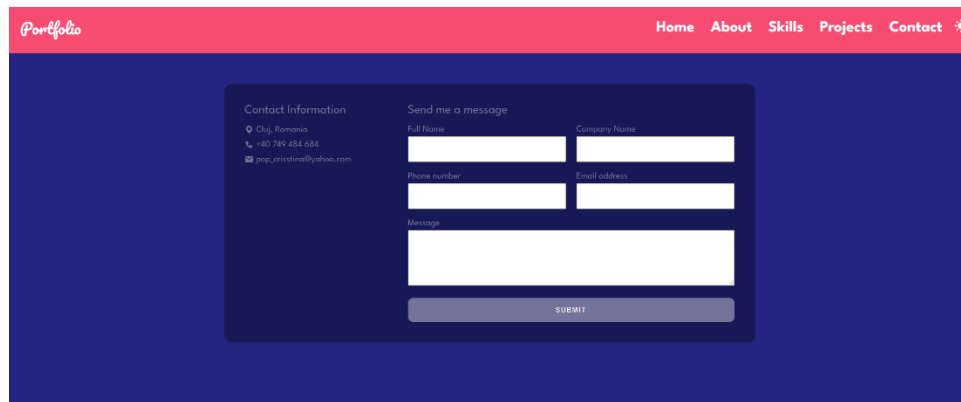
Portfolio

Home About Skills Projects Contact

Contact Information

Cluj, Romania

+40 749 484 684

pop_crisstina@yahoo.com

Send me a message

Full Name

Company Name

Phone number

Email address

Message

SUBMIT